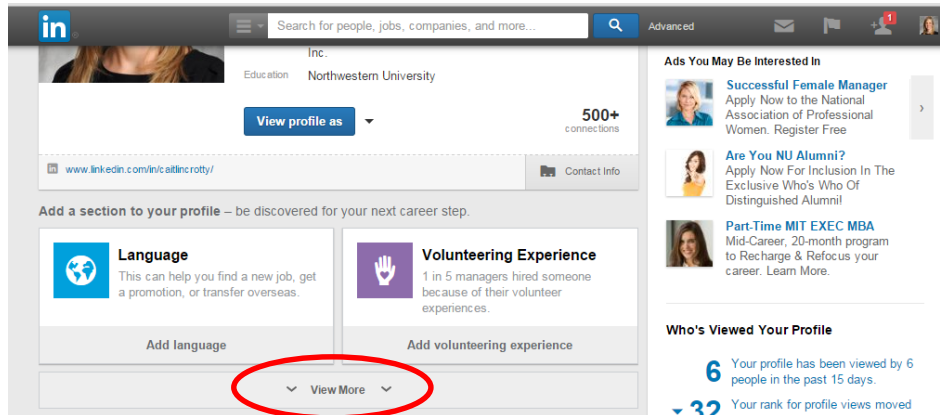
in

Search for people, jobs, companies, and more...

Advanced

1

Inc.

Education Northwestern University

View profile as

500+
connections

www.linkedin.com/in/caitlincrotty/

Contact Info

Add a section to your profile – be discovered for your next career step.

Language
This can help you find a new job, get a promotion, or transfer overseas.

Add language

Volunteering Experience
1 in 5 managers hired someone because of their volunteer experiences.

Add volunteering experience

View More

Ads You May Be Interested In

Successful Female Manager
Apply Now to the National Association of Professional Women. Register Free

Are You NU Alumni?
Apply Now For Inclusion In The Exclusive Who's Who Of Distinguished Alumni!

Part-Time MIT EXEC MBA
Mid-Career, 20-month program to Recharge & Refocus your career. Learn More.

Who's Viewed Your Profile

6 Your profile has been viewed by 6 people in the past 15 days.

32 Your rank for profile views moved